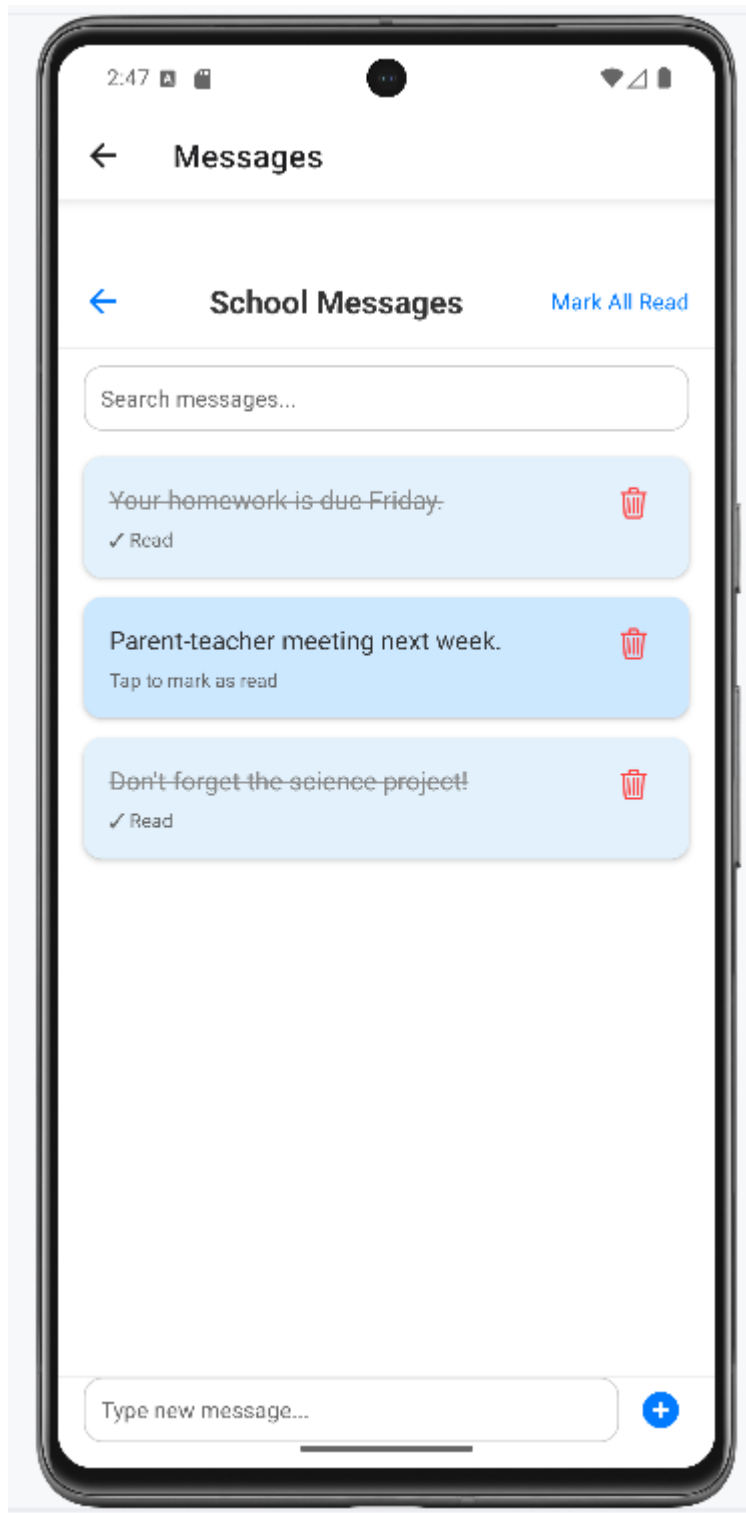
2:47

Messages

School Messages

Mark All Read

Search messages...

~~Your homework is due Friday.~~
✓ Read

Parent-teacher meeting next week.
Tap to mark as read

~~Don't forget the science project!~~
✓ Read

Type new message...